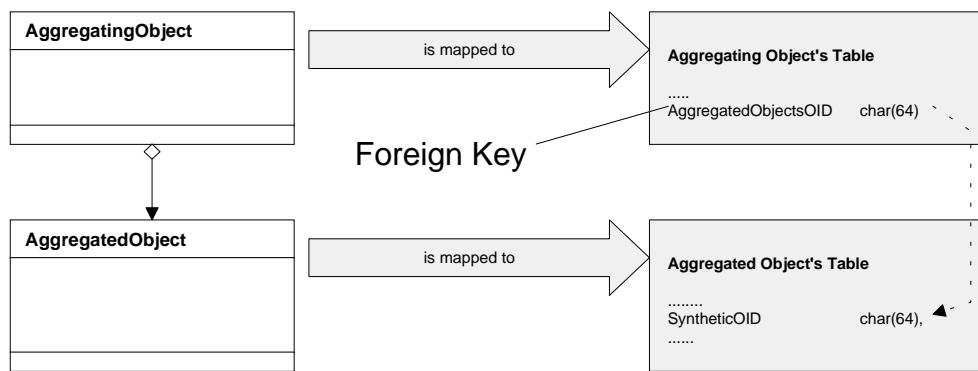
AggregatingObject

is mapped to

Aggregating Object's Table

.....
AggregatedObjectsOID char(64)

Foreign Key

AggregatedObject

is mapped to

Aggregated Object's Table

........
SyntheticOID char(64),
......